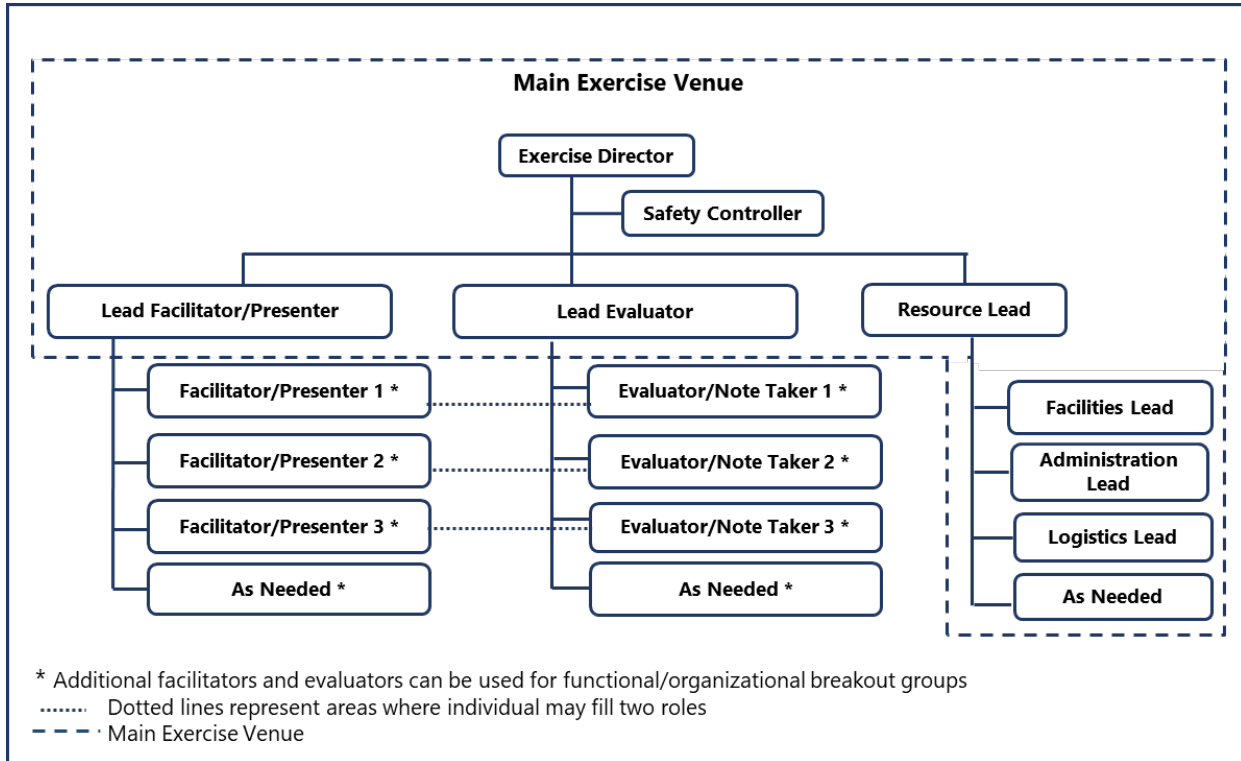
Main Exercise Venue

Exercise Director

Safety Controller

Lead Facilitator/Presenter

Lead Evaluator

Resource Lead

Facilitator/Presenter 1 *

Facilitator/Presenter 2 *

Facilitator/Presenter 3 *

As Needed *

Evaluator/Note Taker 1 *

Evaluator/Note Taker 2 *

Evaluator/Note Taker 3 *

As Needed *

Facilities Lead

Administration Lead

Logistics Lead

As Needed

* Additional facilitators and evaluators can be used for functional/organizational breakout groups
Dotted lines represent areas where individual may fill two roles
Main Exercise Venue